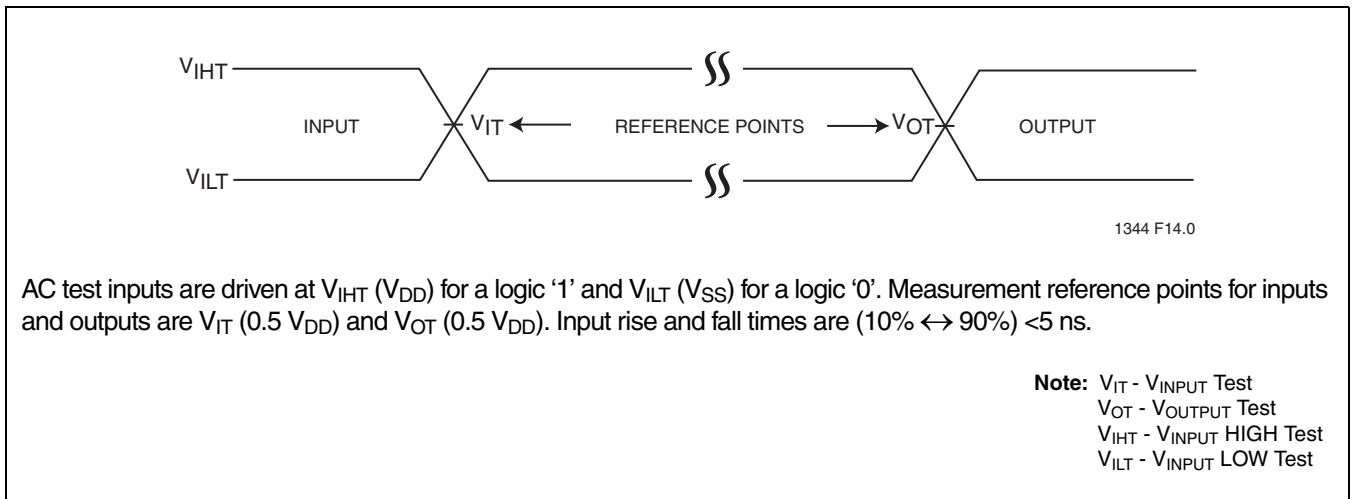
$V_{IHT}$

INPUT

$V_{IT}$

REFERENCE POINTS

$V_{OT}$

OUTPUT

$V_{ILT}$

1344 F14.0

AC test inputs are driven at $V_{IHT}$ ($V_{DD}$) for a logic '1' and $V_{ILT}$ ($V_{SS}$) for a logic '0'. Measurement reference points for inputs and outputs are $V_{IT}$ (0.5 $V_{DD}$) and $V_{OT}$ (0.5 $V_{DD}$). Input rise and fall times are (10% $\leftrightarrow$ 90%) <5 ns.

Note: $V_{IT}$ - $V_{INPUT}$ Test
$V_{OT}$ - $V_{OUTPUT}$ Test
$V_{IHT}$ - $V_{INPUT}$ HIGH Test
$V_{ILT}$ - $V_{INPUT}$ LOW Test